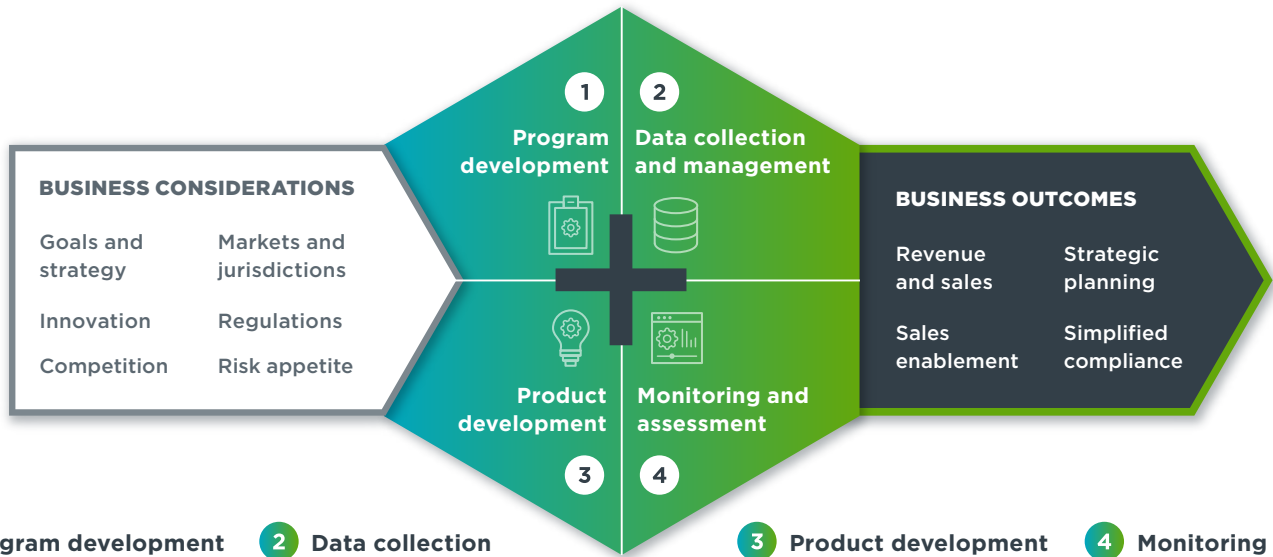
BUSINESS CONSIDERATIONS

Goals and strategy

Markets and jurisdictions

Innovation

Regulations

Competition

Risk appetite

1 Program development

2 Data collection and management

3 Product development

4 Monitoring and assessment

BUSINESS OUTCOMES

Revenue and sales

Strategic planning

Sales enablement

Simplified compliance

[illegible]gram development 2 Data collection 3 Product development 4 Monitoring